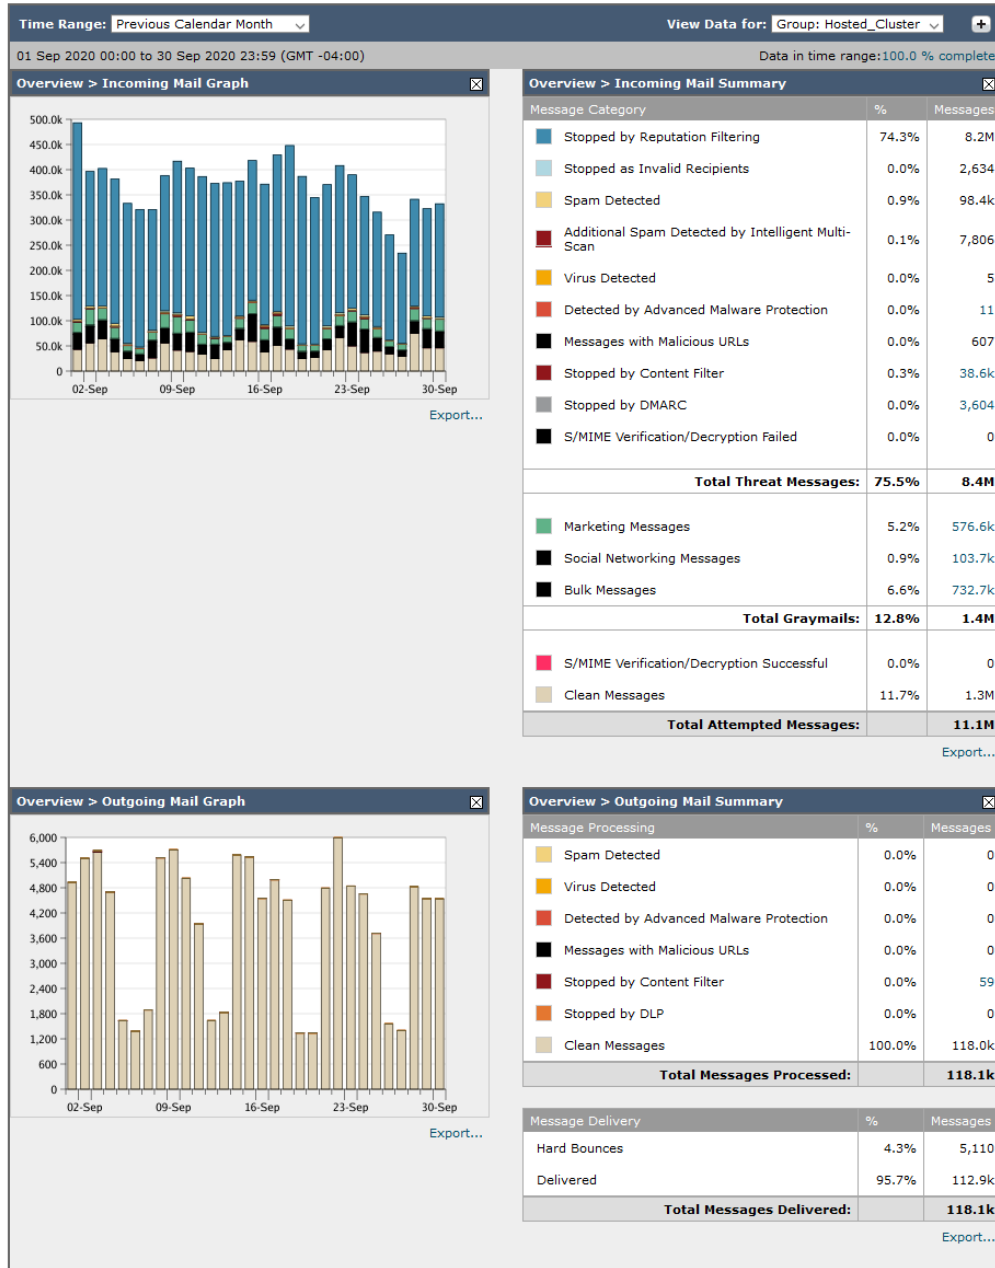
Time Range: Previous Calendar Month
View Data for: Group: Hosted_Cluster

01 Sep 2020 00:00 to 30 Sep 2020 23:59 (GMT -04:00)
Data in time range: 100.0 % complete

Overview > Incoming Mail Graph

500.0k
450.0k
400.0k
350.0k
300.0k
250.0k
200.0k
150.0k
100.0k
50.0k
0
02-Sep
09-Sep
16-Sep
23-Sep
30-Sep

Export...

Overview > Incoming Mail Summary

| Message Category | % | Messages |
|---|---|---|
| Stopped by Reputation Filtering | 74.3% | 8.2M |
| Stopped as Invalid Recipients | 0.0% | 2,634 |
| Spam Detected | 0.9% | 98.4k |
| Additional Spam Detected by Intelligent Multi-Scan | 0.1% | 7,806 |
| Virus Detected | 0.0% | 5 |
| Detected by Advanced Malware Protection | 0.0% | 11 |
| Messages with Malicious URLs | 0.0% | 607 |
| Stopped by Content Filter | 0.3% | 38.6k |
| Stopped by DMARC | 0.0% | 3,604 |
| S/MIME Verification/Decryption Failed | 0.0% | 0 |
| Total Threat Messages: | 75.5% | 8.4M |
| Marketing Messages | 5.2% | 576.6k |
| Social Networking Messages | 0.9% | 103.7k |
| Bulk Messages | 6.6% | 732.7k |
| Total Graymails: | 12.8% | 1.4M |
| S/MIME Verification/Decryption Successful | 0.0% | 0 |
| Clean Messages | 11.7% | 1.3M |
| Total Attempted Messages: | | 11.1M |

Export...

Overview > Outgoing Mail Graph

6,000
5,400
4,800
4,200
3,600
3,000
2,400
1,800
1,200
600
0
02-Sep
09-Sep
16-Sep
23-Sep
30-Sep

Export...

Overview > Outgoing Mail Summary

| Message Processing | % | Messages |
|---|---|---|
| Spam Detected | 0.0% | 0 |
| Virus Detected | 0.0% | 0 |
| Detected by Advanced Malware Protection | 0.0% | 0 |
| Messages with Malicious URLs | 0.0% | 0 |
| Stopped by Content Filter | 0.0% | 59 |
| Stopped by DLP | 0.0% | 0 |
| Clean Messages | 100.0% | 118.0k |
| Total Messages Processed: | | 118.1k |

| Message Delivery | % | Messages |
|---|---|---|
| Hard Bounces | 4.3% | 5,110 |
| Delivered | 95.7% | 112.9k |
| Total Messages Delivered: | | 118.1k |

Export...